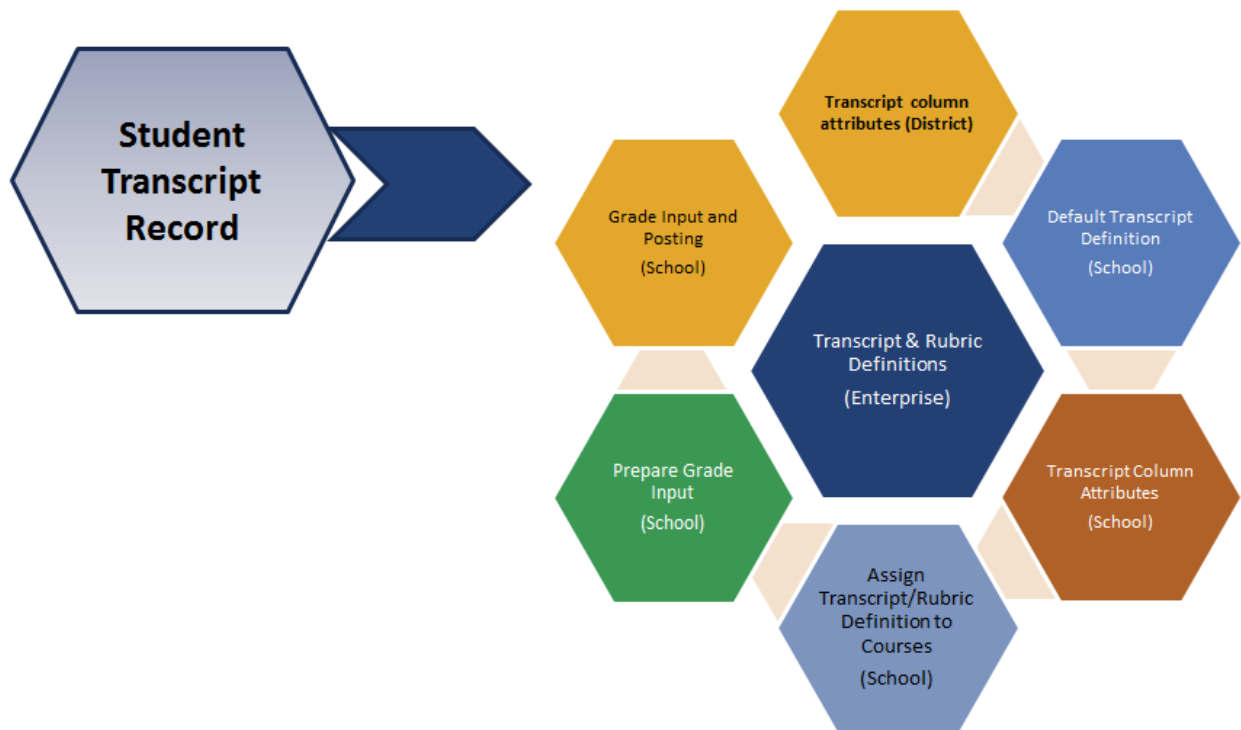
Student Transcript Record

Transcript column attributes (District)

Grade Input and Posting
(School)

Default Transcript Definition
(School)

Transcript & Rubric Definitions
(Enterprise)

Prepare Grade Input
(School)

Transcript Column Attributes
(School)

Assign Transcript/Rubric Definition to Courses
(School)